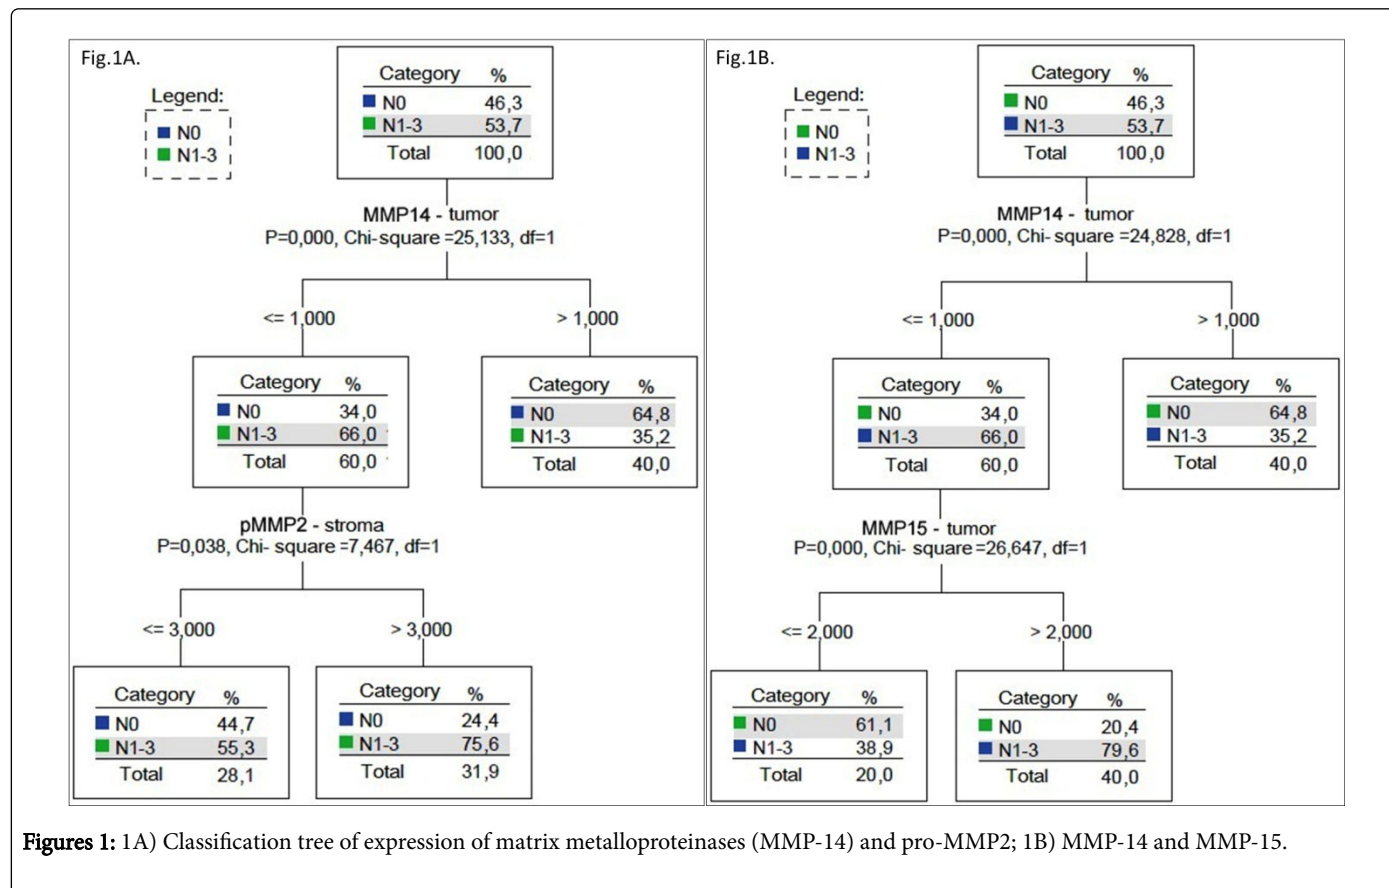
Fig.1A.

Legend:
N0
N1-3

| Category | % |
|---|---|
| N0 | 46,3 |
| N1-3 | 53,7 |
| Total | 100,0 |

MMP14 - tumor
P=0,000, Chi-square =25,133, df=1

<= 1,000

> 1,000

| Category | % |
|---|---|
| N0 | 34,0 |
| N1-3 | 66,0 |
| Total | 60,0 |

| Category | % |
|---|---|
| N0 | 64,8 |
| N1-3 | 35,2 |
| Total | 40,0 |

pMMP2 - stroma
P=0,038, Chi- square =7,467, df=1

<= 3,000

> 3,000

| Category | % |
|---|---|
| N0 | 44,7 |
| N1-3 | 55,3 |
| Total | 28,1 |

| Category | % |
|---|---|
| N0 | 24,4 |
| N1-3 | 75,6 |
| Total | 31,9 |

Fig.1B.

Legend:
N0
N1-3

| Category | % |
|---|---|
| N0 | 46,3 |
| N1-3 | 53,7 |
| Total | 100,0 |

MMP14 - tumor
P=0,000, Chi- square =24,828, df=1

<= 1,000

> 1,000

| Category | % |
|---|---|
| N0 | 34,0 |
| N1-3 | 66,0 |
| Total | 60,0 |

| Category | % |
|---|---|
| N0 | 64,8 |
| N1-3 | 35,2 |
| Total | 40,0 |

MMP15 - tumor
P=0,000, Chi- square =26,647, df=1

<= 2,000

> 2,000

| Category | % |
|---|---|
| N0 | 61,1 |
| N1-3 | 38,9 |
| Total | 20,0 |

| Category | % |
|---|---|
| N0 | 20,4 |
| N1-3 | 79,6 |
| Total | 40,0 |

Figures 1: 1A) Classification tree of expression of matrix metalloproteinases (MMP-14) and pro-MMP2; 1B) MMP-14 and MMP-15.